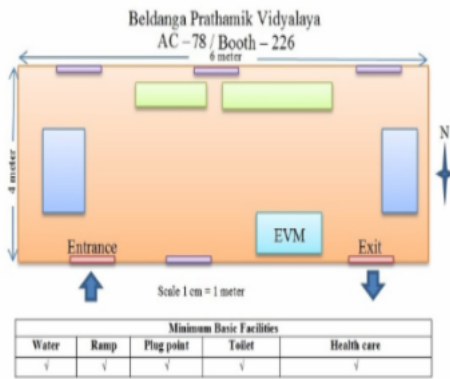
Beldanga Prathamik Vidyalaya
AC – 78 / Booth – 226

6 meter

4 meter

N

EVM

Entrance

Exit

Scale 1 cm = 1 meter

| Minimum Basic Facilities | | | | |
|---|---|---|---|---|
| Water | Ramp | Plug point | Toilet | Health care |
| √ | √ | √ | √ | √ |